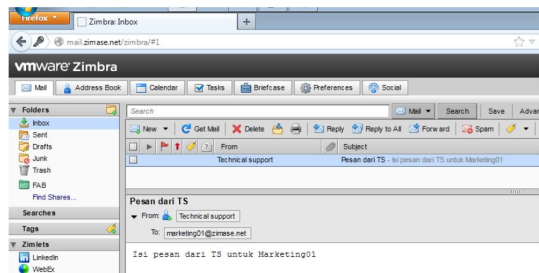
Firefox

Zimbra: Inbox

+

mail.zimase.net/zimbra/#1

vmware Zimbra

Mail

Address Book

Calendar

Tasks

Briefcase

Preferences

Social

Folders

Inbox

Sent

Drafts

Junk

Trash

FAB

Find Shares...

Searches

Tags

Zimlets

LinkedIn

WebEx

Search

Mail

Search

Save

Advar

New

Get Mail

Delete

Reply

Reply to All

Forward

Spam

From

Subject

Technical support

Pesan dari TS - Isi pesan dari TS untuk Marketing01

Pesan dari TS

From: Technical support

To: marketing01@zimase.net

Isi pesan dari TS untuk Marketing01